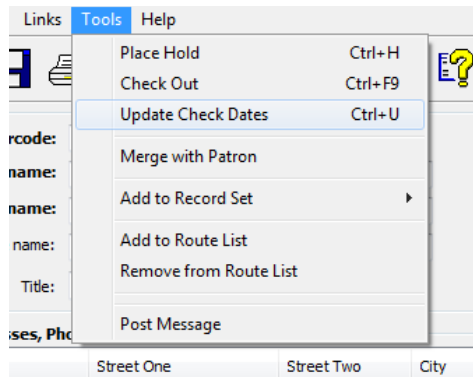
Links Tools Help

Place Hold Ctrl+H
Check Out Ctrl+F9
Update Check Dates Ctrl+U
Merge with Patron
Add to Record Set
Add to Route List
Remove from Route List
Post Message

rcode:
name:
name:
name:
Title:
sses, Pho

Street One
Street Two
City